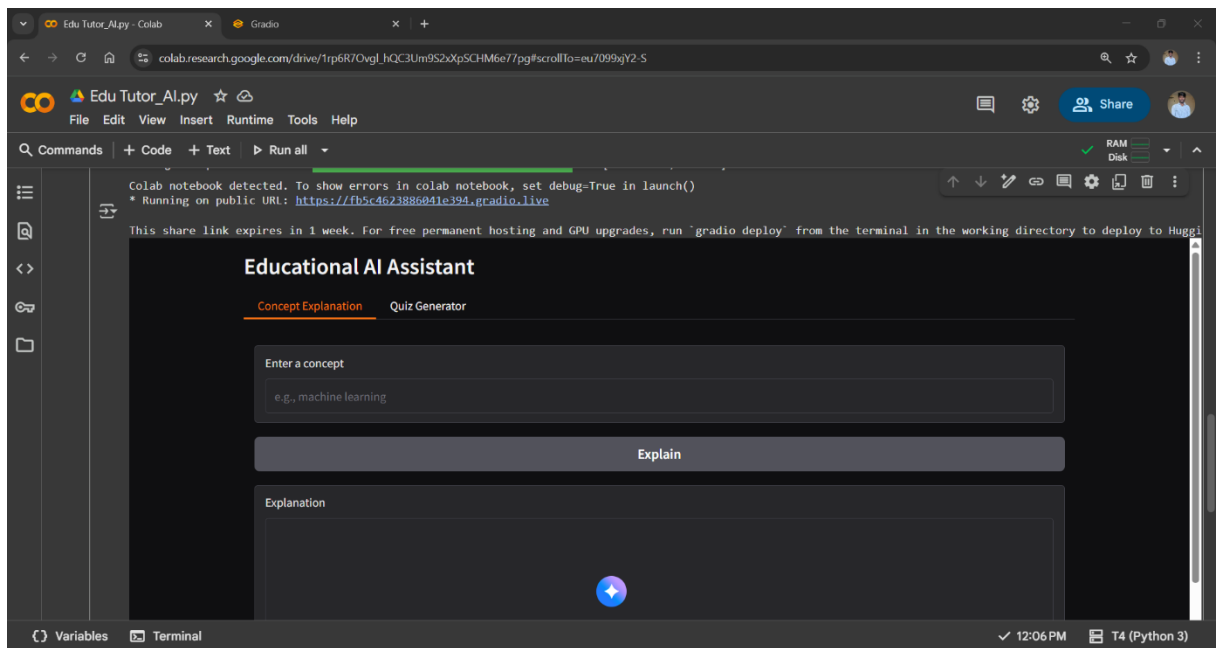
Edu Tutor_AI.py - Colab
Gradio

colab.research.google.com/drive/1rp6R7Ovgl_hQC3Um9S2xXpSCHM6e77pg#scrollTo=eu7099xjY2-S

Edu Tutor_AI.py
File Edit View Insert Runtime Tools Help
Share

Commands + Code + Text Run all
RAM
Disk

Colab notebook detected. To show errors in colab notebook, set debug=True in launch()
* Running on public URL: https://fb5c4623886041e394.gradio.live

This share link expires in 1 week. For free permanent hosting and GPU upgrades, run `gradio deploy` from the terminal in the working directory to deploy to Huggi

Educational AI Assistant

Concept Explanation Quiz Generator

Enter a concept
e.g., machine learning

Explain

Explanation

Variables Terminal
12:06 PM T4 (Python 3)